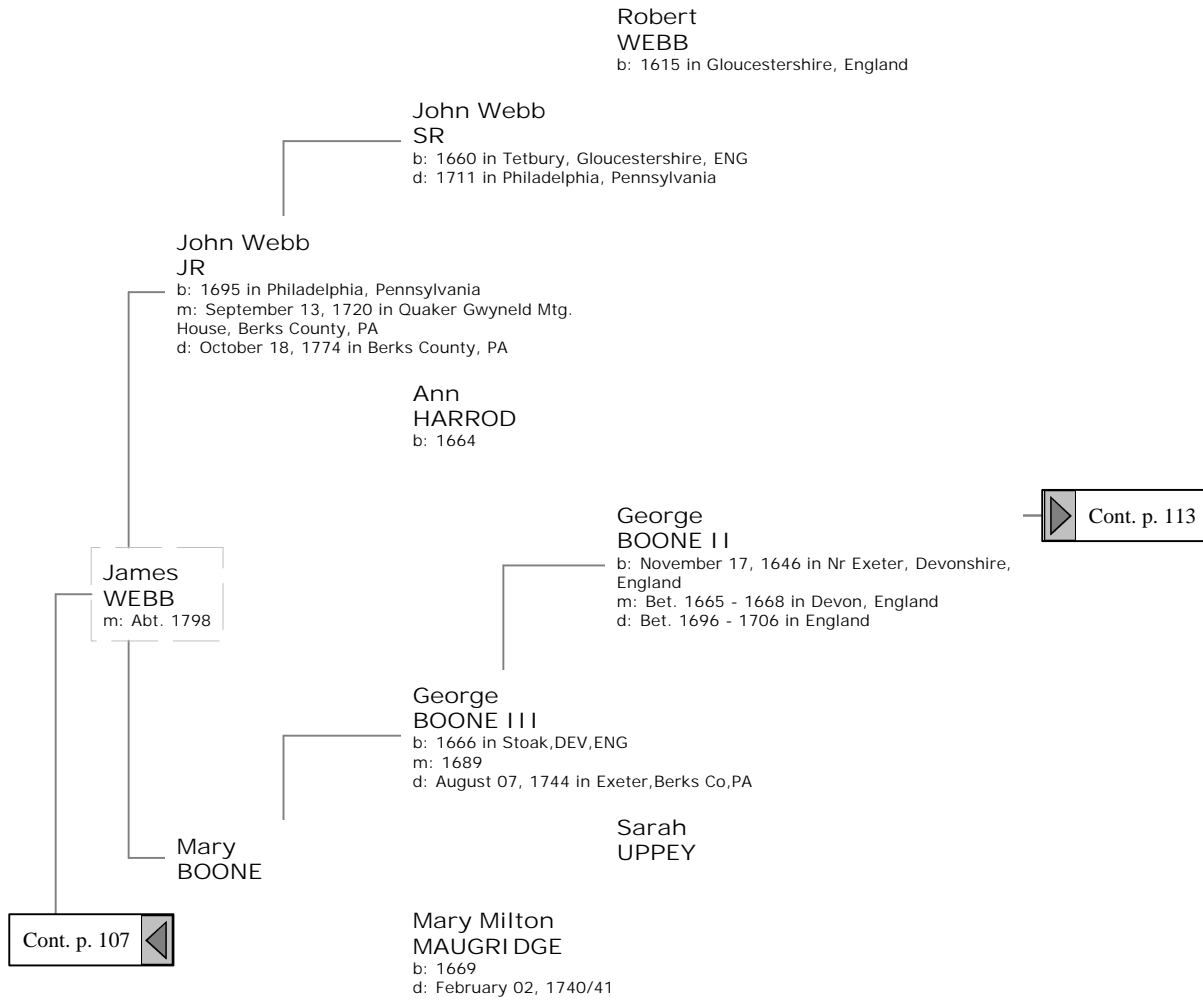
Robert
WEBB
b: 1615 in Gloucestershire, England

John Webb
SR
b: 1660 in Tetbury, Gloucestershire, ENG
d: 1711 in Philadelphia, Pennsylvania

John Webb
JR
b: 1695 in Philadelphia, Pennsylvania
m: September 13, 1720 in Quaker Gwyneld Mtg. House, Berks County, PA
d: October 18, 1774 in Berks County, PA

Ann
HARROD
b: 1664

George
BOONE II
b: November 17, 1646 in Nr Exeter, Devonshire, England
m: Bet. 1665 - 1668 in Devon, England
d: Bet. 1696 - 1706 in England

Cont. p. 113

James
WEBB
m: Abt. 1798

George
BOONE III
b: 1666 in Stoak,DEV,ENG
m: 1689
d: August 07, 1744 in Exeter,Berks Co,PA

Sarah
UPPEY

Mary
BOONE

Cont. p. 107

Mary Milton
MAUGRIDGE
b: 1669
d: February 02, 1740/41